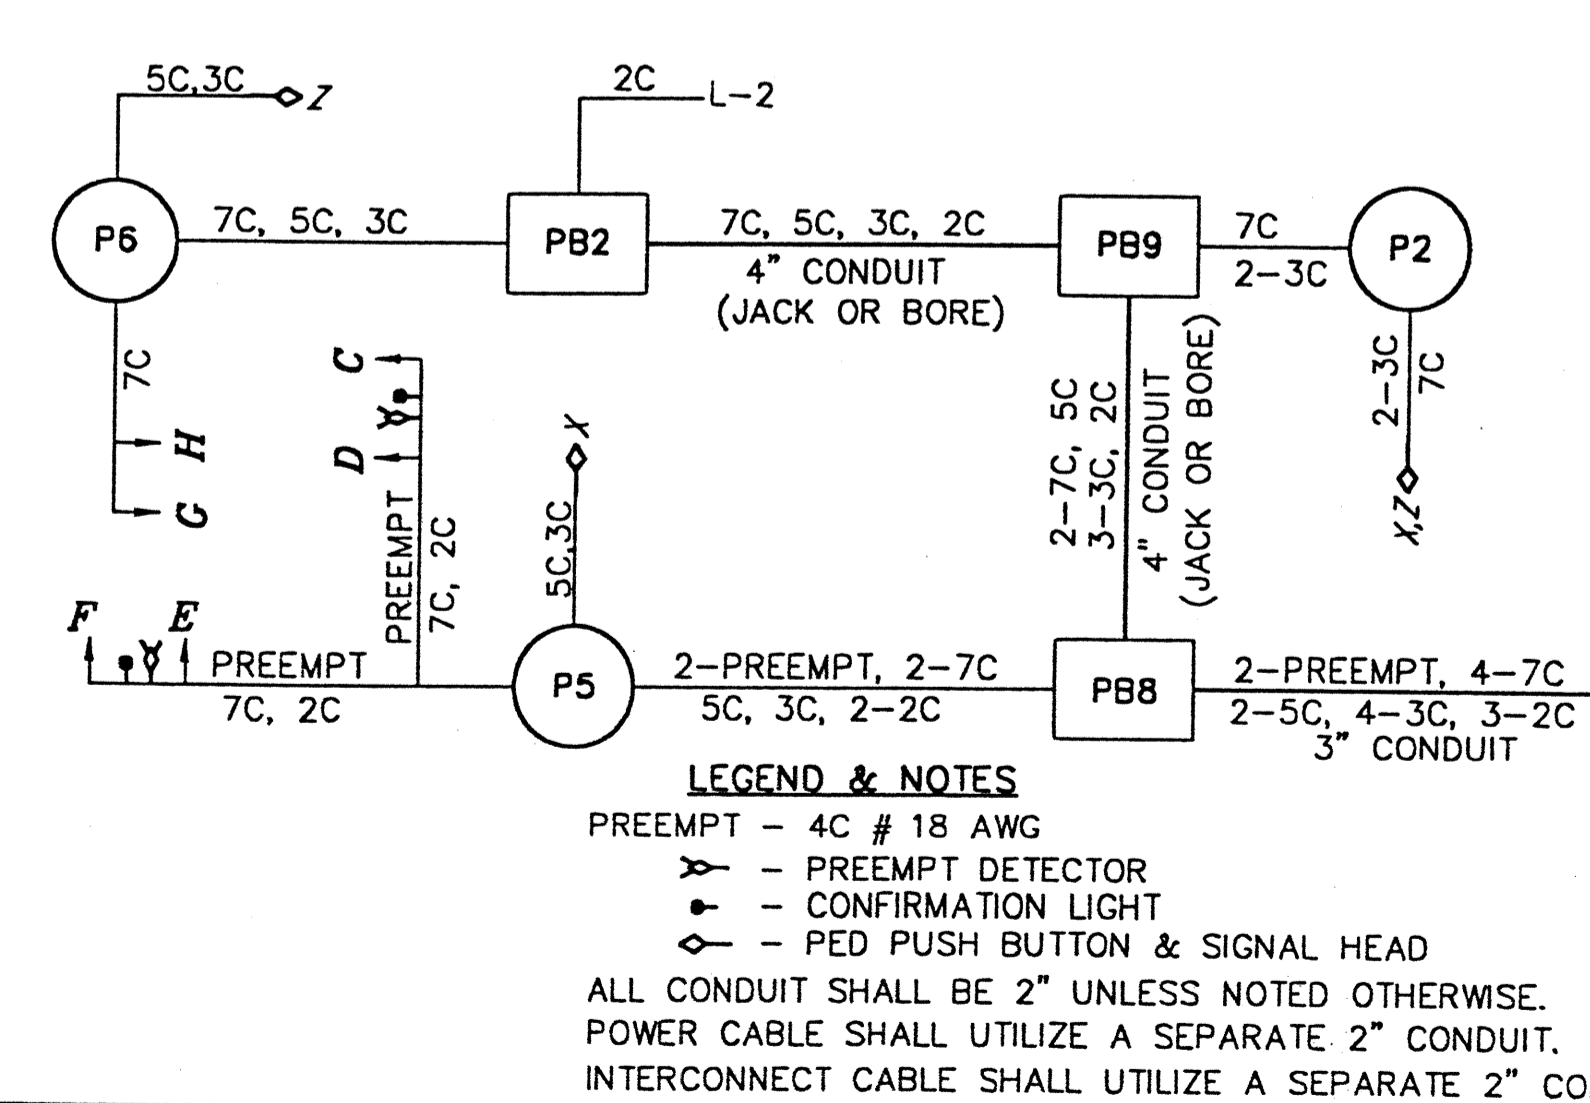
5C,3C
Z
2C
L-2
P6
7C, 5C, 3C
PB2
7C, 5C, 3C, 2C
4" CONDUIT
(JACK OR BORE)
PB9
7C
2-3C
P2
7C
H
G
C
D
PREEMPT
7C, 2C
X
5C,3C
2-7C, 5C
3-3C, 2C
4" CONDUIT
(JACK OR BORE)
2-3C
7C
X,Z
F
E
PREEMPT
7C, 2C
P5
2-PREEMPT, 2-7C
5C, 3C, 2-2C
PB8
2-PREEMPT, 4-7C
2-5C, 4-3C, 3-2C
3" CONDUIT

LEGEND & NOTES
PREEMPT - 4C # 18 AWG
- PREEMPT DETECTOR
- CONFIRMATION LIGHT
- PED PUSH BUTTON & SIGNAL HEAD
ALL CONDUIT SHALL BE 2" UNLESS NOTED OTHERWISE.
POWER CABLE SHALL UTILIZE A SEPARATE 2" CONDUIT.
INTERCONNECT CABLE SHALL UTILIZE A SEPARATE 2" CO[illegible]